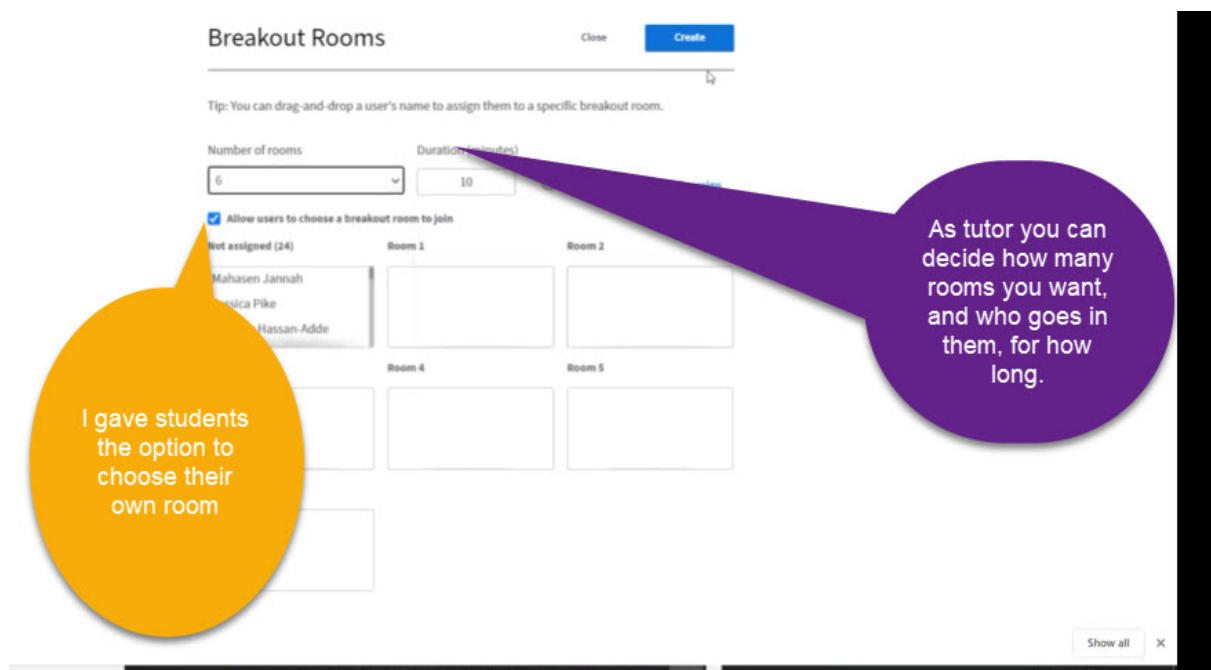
Breakout Rooms

Close

Create

Tip: You can drag-and-drop a user's name to assign them to a specific breakout room.

Number of rooms

Duration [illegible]

6

10

Allow users to choose a breakout room to join

Not assigned (24)

Room 1

Room 2

Mahasen Jannah

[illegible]sica Pike

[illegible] Hassan-Adde

Room 4

Room 5

As tutor you can decide how many rooms you want, and who goes in them, for how long.

I gave students the option to choose their own room

Show all

×